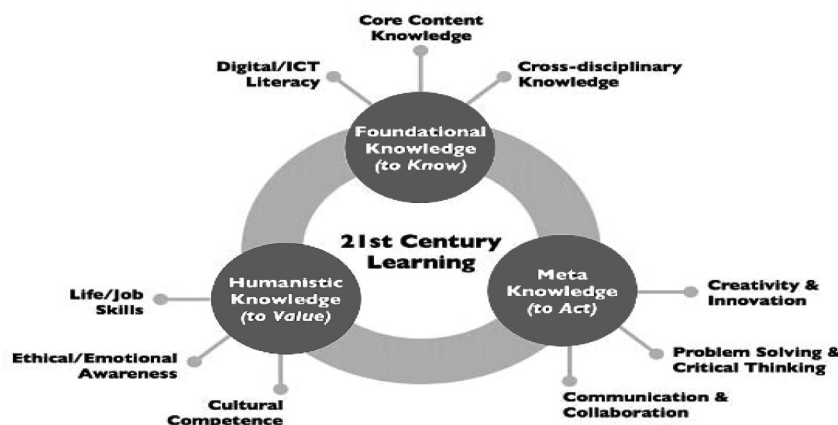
Core Content Knowledge

Digital/ICT Literacy

Cross-disciplinary Knowledge

Foundational Knowledge (to Know)

21st Century Learning

Humanistic Knowledge (to Value)

Meta Knowledge (to Act)

Life/Job Skills

Ethical/Emotional Awareness

Cultural Competence

Creativity & Innovation

Problem Solving & Critical Thinking

Communication & Collaboration